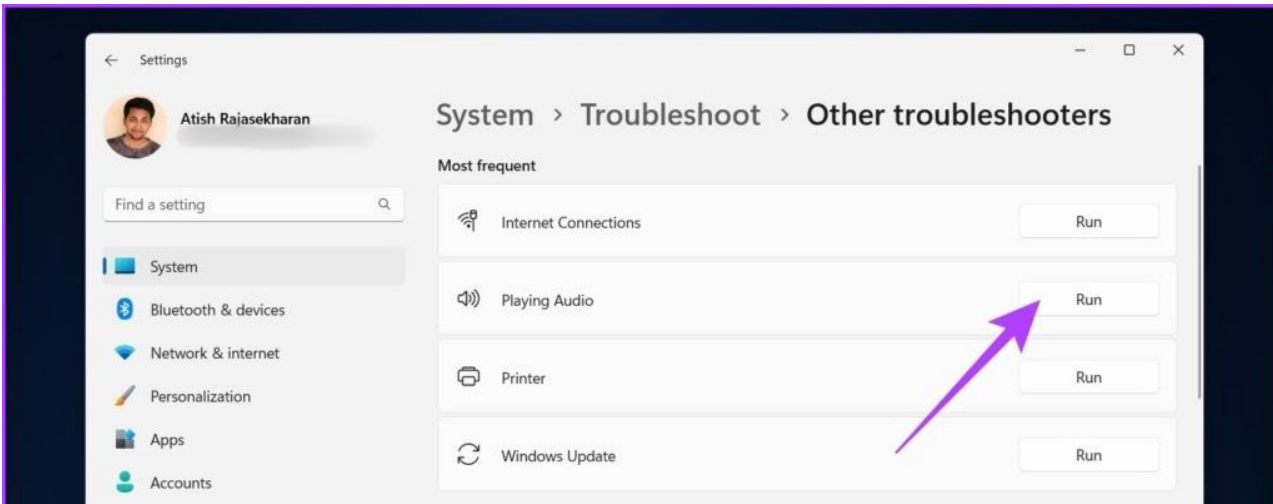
Settings

Atish Rajasekharan

Find a setting

System

Bluetooth & devices

Network & internet

Personalization

Apps

Accounts

System › Troubleshoot › Other troubleshooters

Most frequent

Internet Connections
Run

Playing Audio
Run

Printer
Run

Windows Update
Run